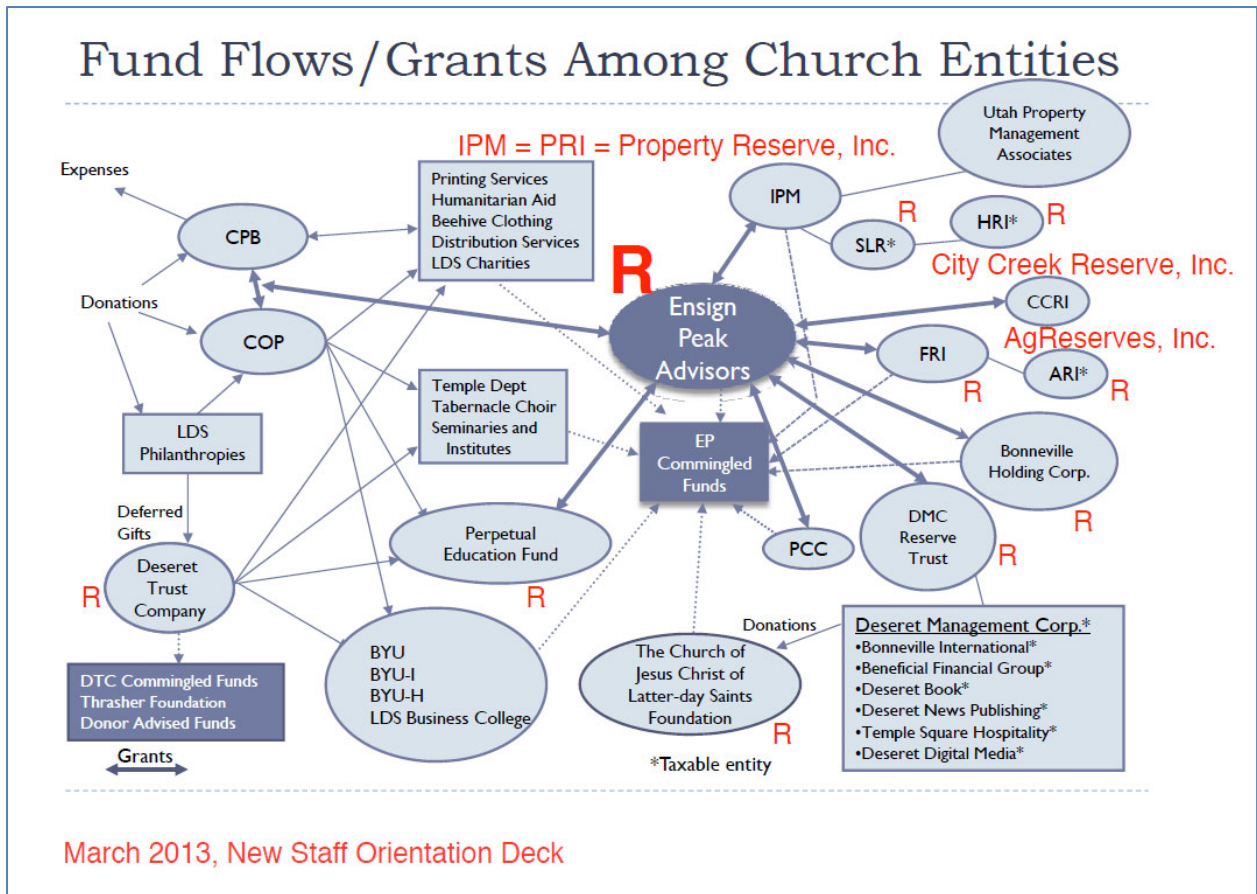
Fund Flows/Grants Among Church Entities

IPM = PRI = Property Reserve, Inc.

Utah Property Management Associates

Expenses

CPB

Printing Services
Humanitarian Aid
Beehive Clothing
Distribution Services
LDS Charities

IPM

R

SLR*

HRI*

R

R

City Creek Reserve, Inc.

Donations

COP

Ensign Peak Advisors

CCRI

AgReserves, Inc.

FRI

ARI*

R

R

Temple Dept
Tabernacle Choir
Seminaries and Institutes

LDS Philanthropies

EP Commingled Funds

Bonneville Holding Corp.

R

Deferred Gifts

Perpetual Education Fund

DMC Reserve Trust

Deseret Trust Company

R

PCC

R

R

Donations

Deseret Management Corp.*
•Bonneville International*
•Beneficial Financial Group*
•Deseret Book*
•Deseret News Publishing*
•Temple Square Hospitality*
•Deseret Digital Media*

BYU
BYU-I
BYU-H
LDS Business College

The Church of Jesus Christ of Latter-day Saints Foundation

DTC Commingled Funds
Thrasher Foundation
Donor Advised Funds

R

Grants

*Taxable entity

March 2013, New Staff Orientation Deck